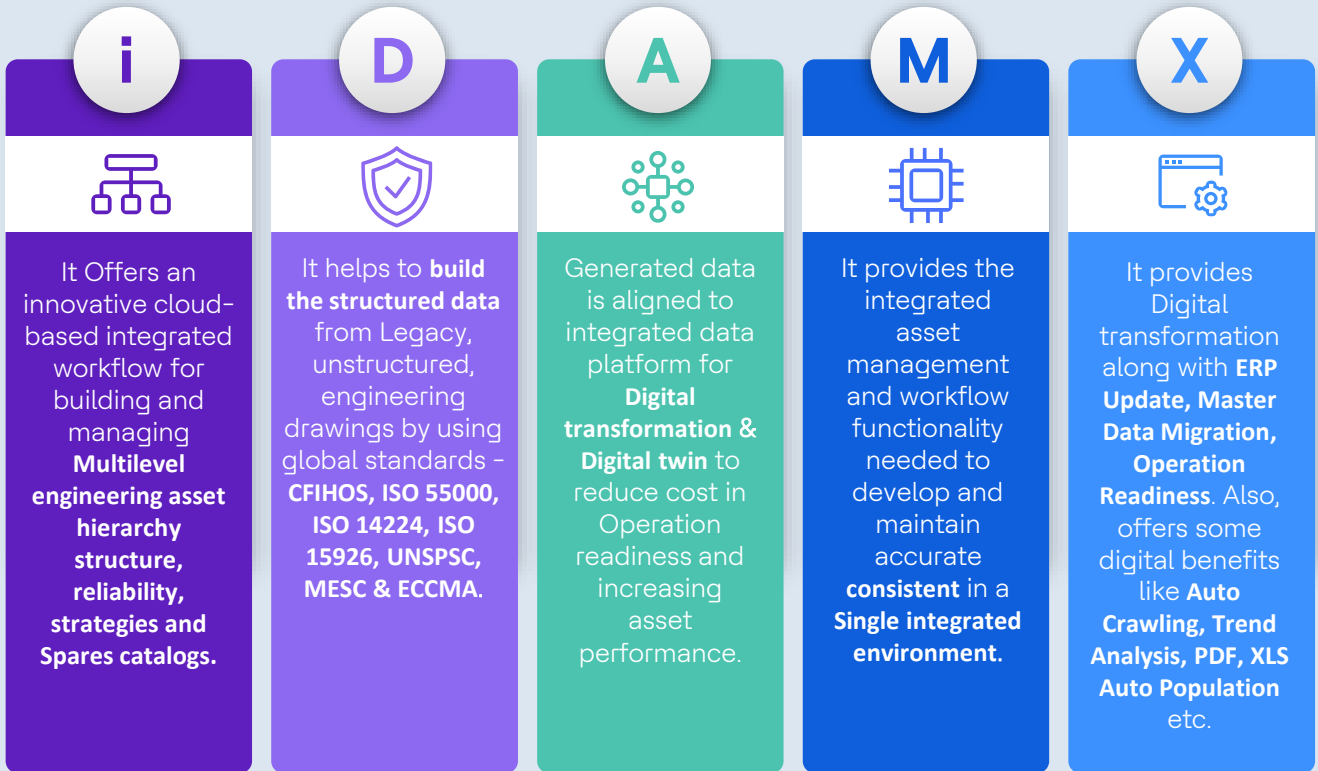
i

It Offers an innovative cloud-based integrated workflow for building and managing **Multilevel engineering asset hierarchy structure, reliability, strategies and Spares catalogs.**

D

It helps to **build the structured data** from Legacy, unstructured, engineering drawings by using global standards - **CFIHOS, ISO 55000, ISO 14224, ISO 15926, UNSPSC, MESC & ECCMA**.

A

Generated data is aligned to integrated data platform for **Digital transformation** & **Digital twin** to reduce cost in Operation readiness and increasing asset performance.

M

It provides the integrated asset management and workflow functionality needed to develop and maintain accurate **consistent** in a **Single integrated environment**.

X

It provides Digital transformation along with **ERP Update, Master Data Migration, Operation Readiness**. Also, offers some digital benefits like **Auto Crawling, Trend Analysis, PDF, XLS Auto Population** etc.